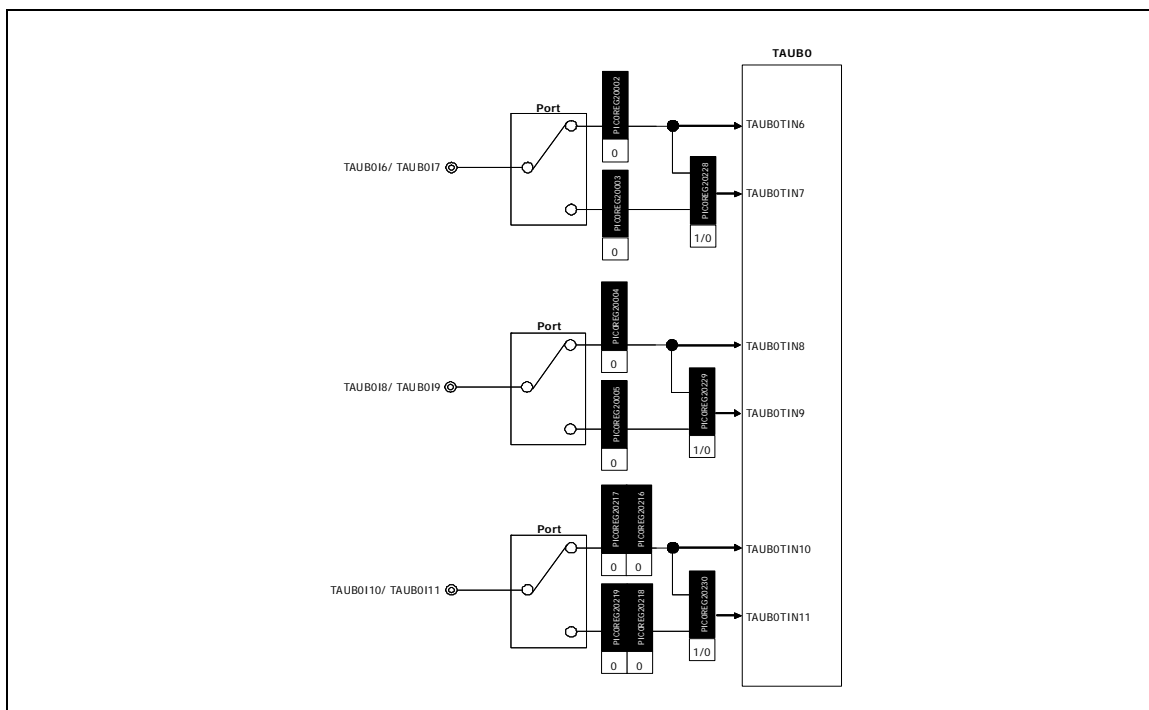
TAUB0

Port

PIC0REG20002

0

PIC0REG20003

0

PIC0REG20228

1/0

TAUB0I6/ TAUB0I7

TAUB0TIN6

TAUB0TIN7

Port

PIC0REG20004

0

PIC0REG20005

0

PIC0REG20229

1/0

TAUB0I8/ TAUB0I9

TAUB0TIN8

TAUB0TIN9

Port

PIC0REG20217

PIC0REG20216

0 0

PIC0REG20219

PIC0REG20218

0 0

PIC0REG20230

1/0

TAUB0I10/ TAUB0I11

TAUB0TIN10

TAUB0TIN11